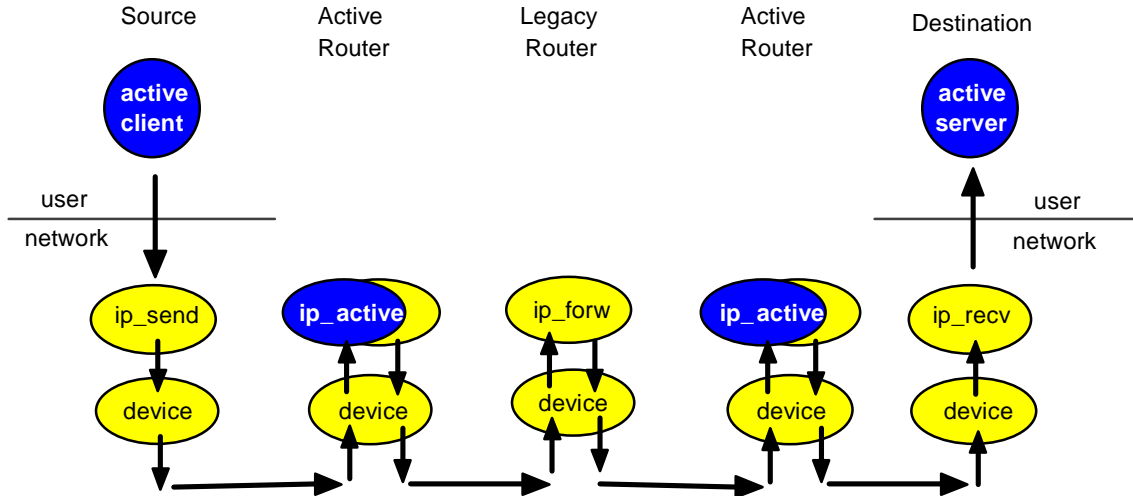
Source

Active Router

Legacy Router

Active Router

Destination

active client

user

network

ip_send

device

ip_active

device

ip_forw

device

ip_active

device

active server

user

network

ip_recv

device